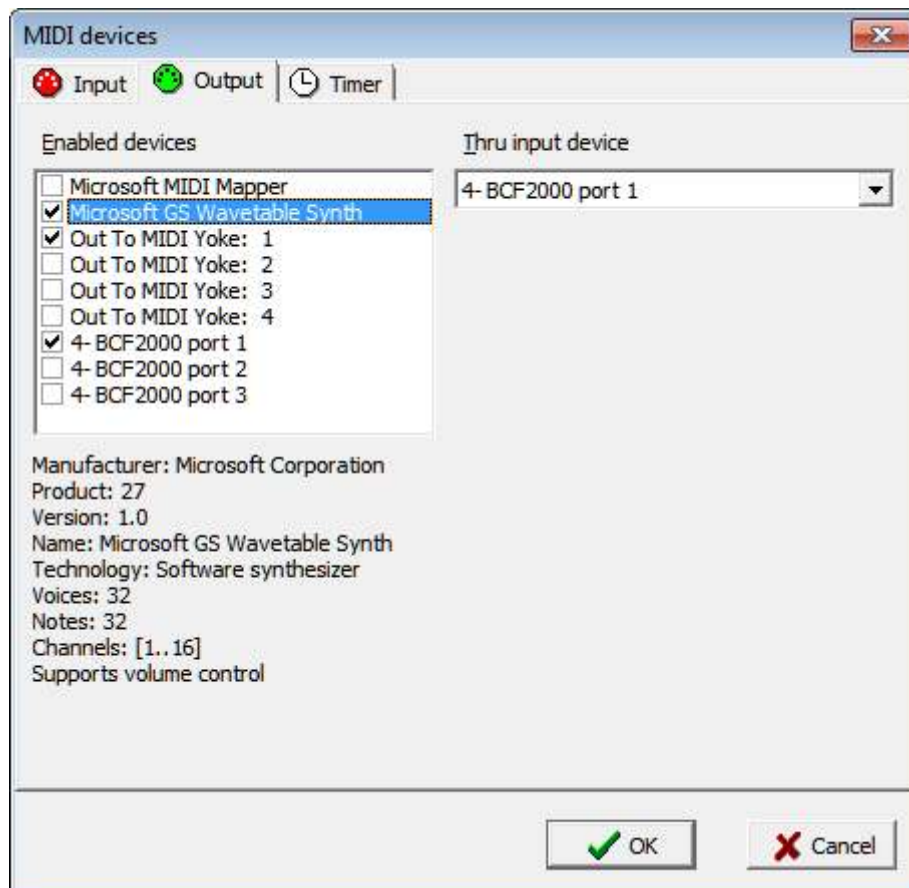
MIDI devices

Input Output Timer

Enabled devices

Microsoft MIDI Mapper
Microsoft GS Wavetable Synth
Out To MIDI Yoke: 1
Out To MIDI Yoke: 2
Out To MIDI Yoke: 3
Out To MIDI Yoke: 4
4- BCF2000 port 1
4- BCF2000 port 2
4- BCF2000 port 3

Thru input device

4- BCF2000 port 1

Manufacturer: Microsoft Corporation
Product: 27
Version: 1.0
Name: Microsoft GS Wavetable Synth
Technology: Software synthesizer
Voices: 32
Notes: 32
Channels: [1..16]
Supports volume control

OK Cancel